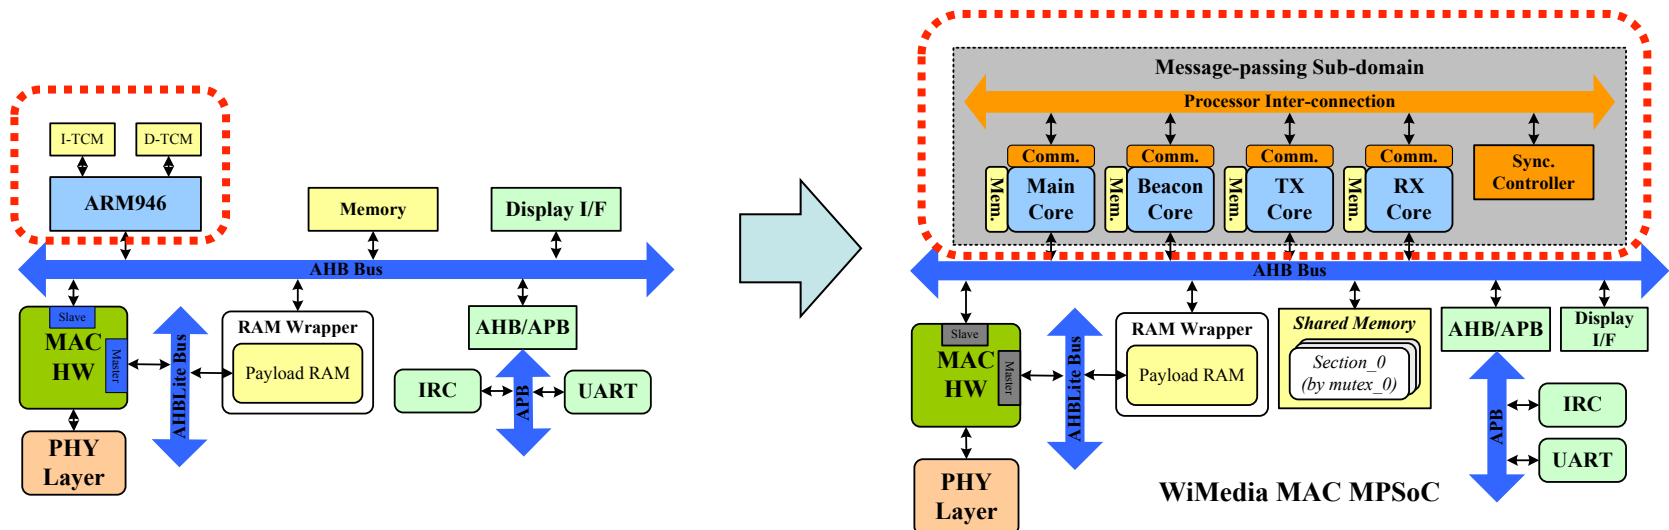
I-TCM
D-TCM
ARM946
Memory
Display I/F
AHB Bus
Slave
MAC HW
Master
AHBLite Bus
RAM Wrapper
Payload RAM
AHB/APB
IRC
APB
UART
PHY Layer

Message-passing Sub-domain
Processor Inter-connection
Comm.
Mem.
Main Core
Comm.
Mem.
Beacon Core
Comm.
Mem.
TX Core
Comm.
Mem.
RX Core
Sync. Controller
AHB Bus
Slave
MAC HW
Master
AHBLite Bus
RAM Wrapper
Payload RAM
Shared Memory
Section_0 (by mutex_0)
AHB/APB
Display I/F
APB
IRC
UART
PHY Layer
WiMedia MAC MPSoC